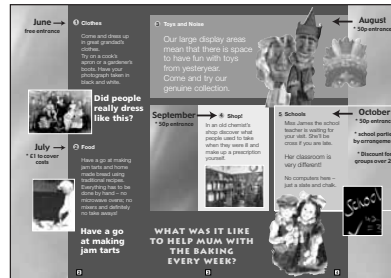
June
free entrance

1 Clothes

Come and dress up in great grandad's clothes.
Try on a cook's apron or a gardener's boots. Have your photograph taken in black and white.

Did people really dress like this?

July
* £1 to cover costs

2 Food

Have a go at making jam tarts and home made bread using traditional recipes. Everything has to be done by hand – no microwave ovens; no mixers and definitely no fake sweets!

Have a go at making jam tarts

3 Toys and Noise

Our large display areas mean that there is space to have fun with toys from yesteryear. Come and try our genuine collection.

September
* 50p entrance

4 Shop!

In an old chemist's shop discover what people used to take when they were ill and make up a prescription yourself!

WHAT WAS IT LIKE TO HELP MUM WITH THE BAKING EVERY WEEK?

August
* 50p entrance

October
* 50p entranc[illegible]
* school parti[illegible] by arrangeme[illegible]
* Discount fo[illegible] groups over 2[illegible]

5 Schools

Miss James the school teacher is waiting for your visit. She'll be cross if you are late.

Her classroom is very different!

No computers here – just a slate and chalk.

School